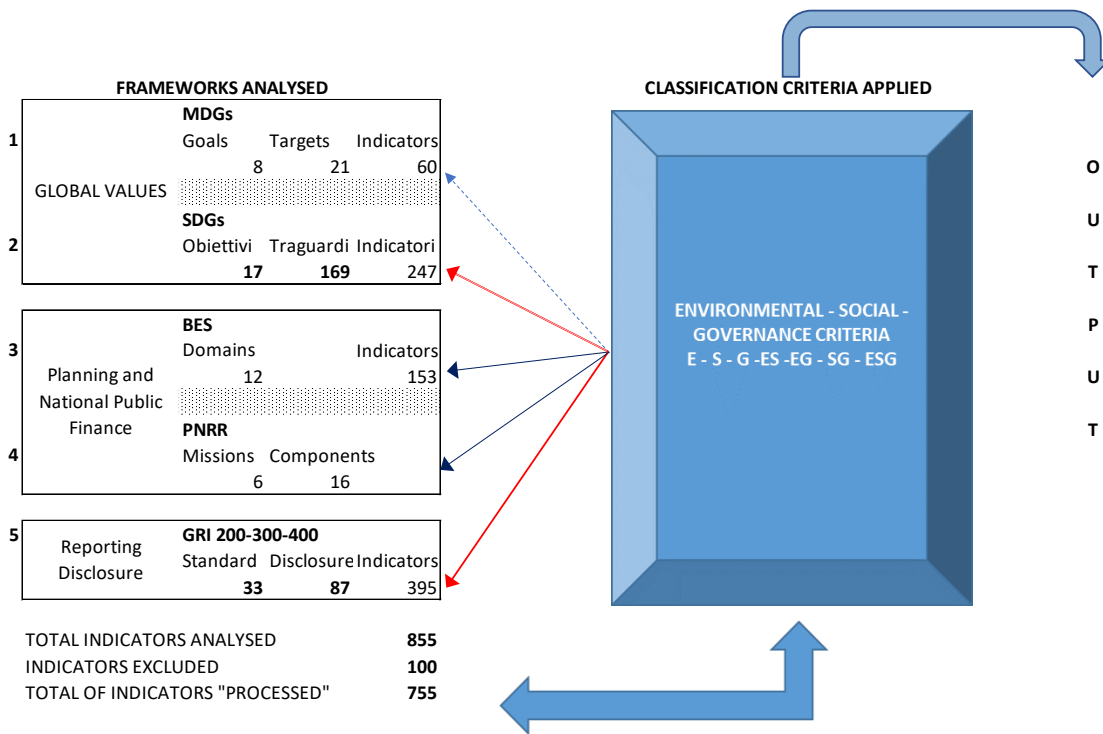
FRAMEWORKS ANALYSED

1 GLOBAL VALUES
MDGs
Goals Targets Indicators
8 21 60

2
SDGs
Obiettivi Traguardi Indicatori
**17** **169** 247

3 Planning and National Public Finance
BES
Domains Indicators
12 153

4
PNRR
Missions Components
6 16

5 Reporting Disclosure
GRI 200-300-400
Standard Disclosure Indicators
**33** **87** 395

TOTAL INDICATORS ANALYSED **855**
INDICATORS EXCLUDED **100**
TOTAL OF INDICATORS "PROCESSED" **755**

CLASSIFICATION CRITERIA APPLIED

ENVIRONMENTAL - SOCIAL - GOVERNANCE CRITERIA
E - S - G -ES -EG - SG - ESG

O
U
T
P
U
T